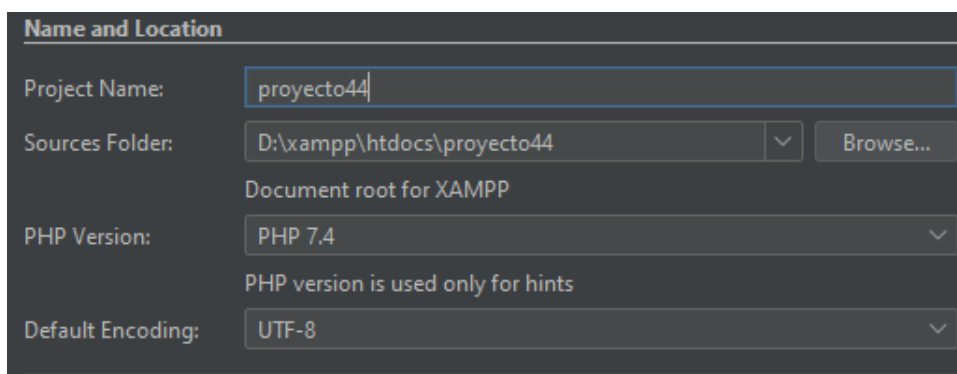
Name and Location

Project Name: proyecto44

Sources Folder: D:\xampp\htdocs\proyecto44 Browse...

Document root for XAMPP

PHP Version: PHP 7.4

PHP version is used only for hints

Default Encoding: UTF-8